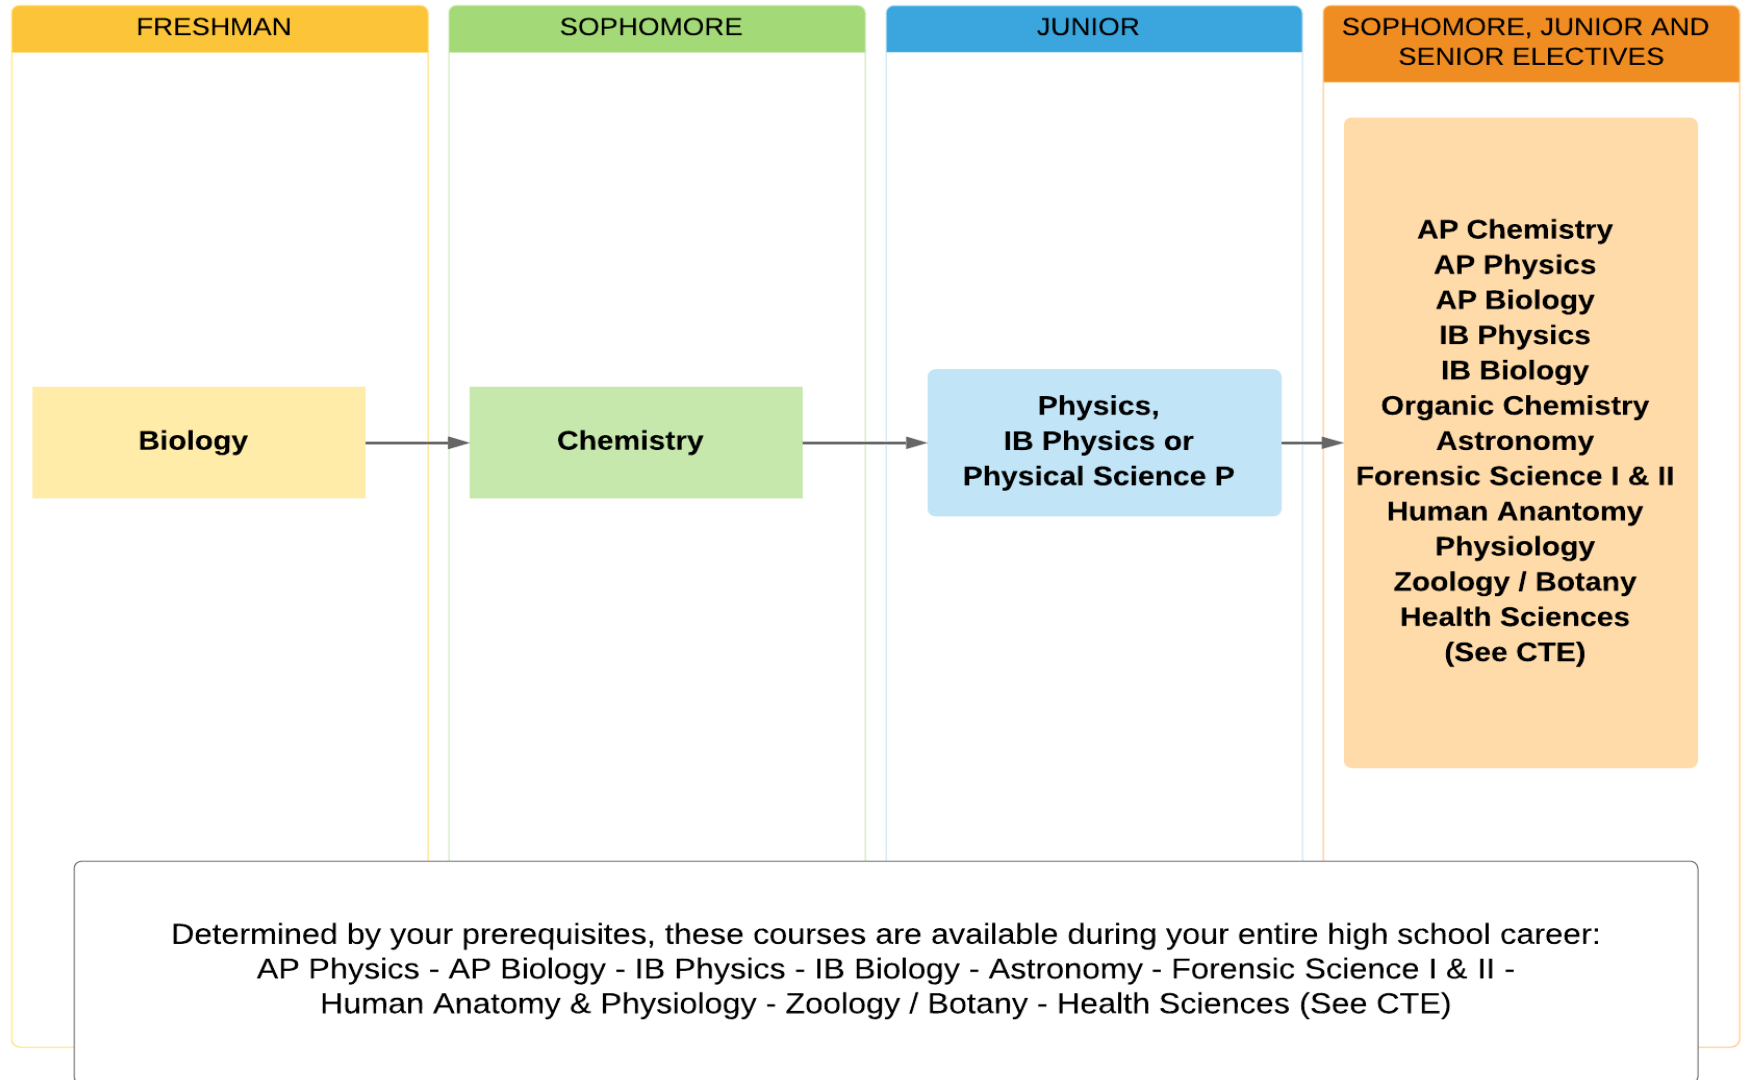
FRESHMAN

SOPHOMORE

JUNIOR

SOPHOMORE, JUNIOR AND SENIOR ELECTIVES

Biology

Chemistry

Physics,
IB Physics or
Physical Science P

AP Chemistry
AP Physics
AP Biology
IB Physics
IB Biology
Organic Chemistry
Astronomy
Forensic Science I & II
Human Anantomy
Physiology
Zoology / Botany
Health Sciences
(See CTE)

Determined by your prerequisites, these courses are available during your entire high school career:
AP Physics - AP Biology - IB Physics - IB Biology - Astronomy - Forensic Science I & II -
Human Anatomy & Physiology - Zoology / Botany - Health Sciences (See CTE)